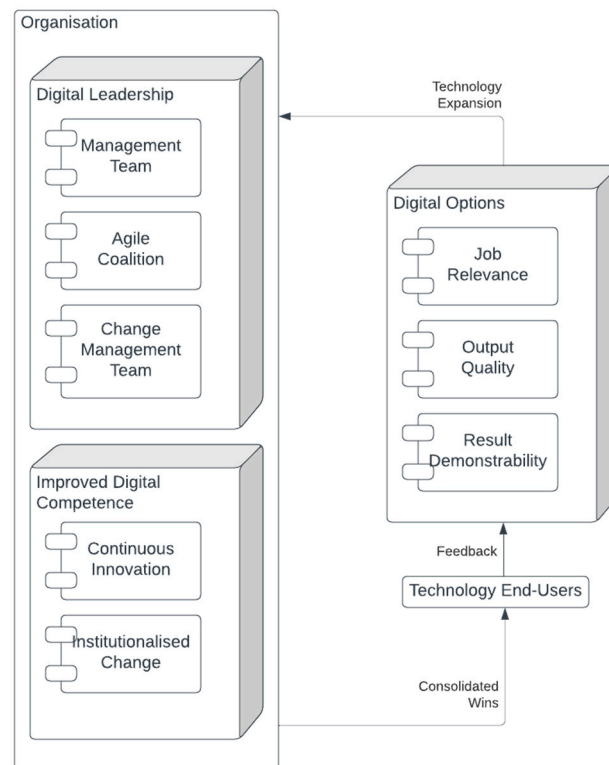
Organisation

Digital Leadership

Management Team

Agile Coalition

Change Management Team

Improved Digital Competence

Continuous Innovation

Institutionalised Change

Technology Expansion

Digital Options

Job Relevance

Output Quality

Result Demonstrability

Feedback

Technology End-Users

Consolidated Wins